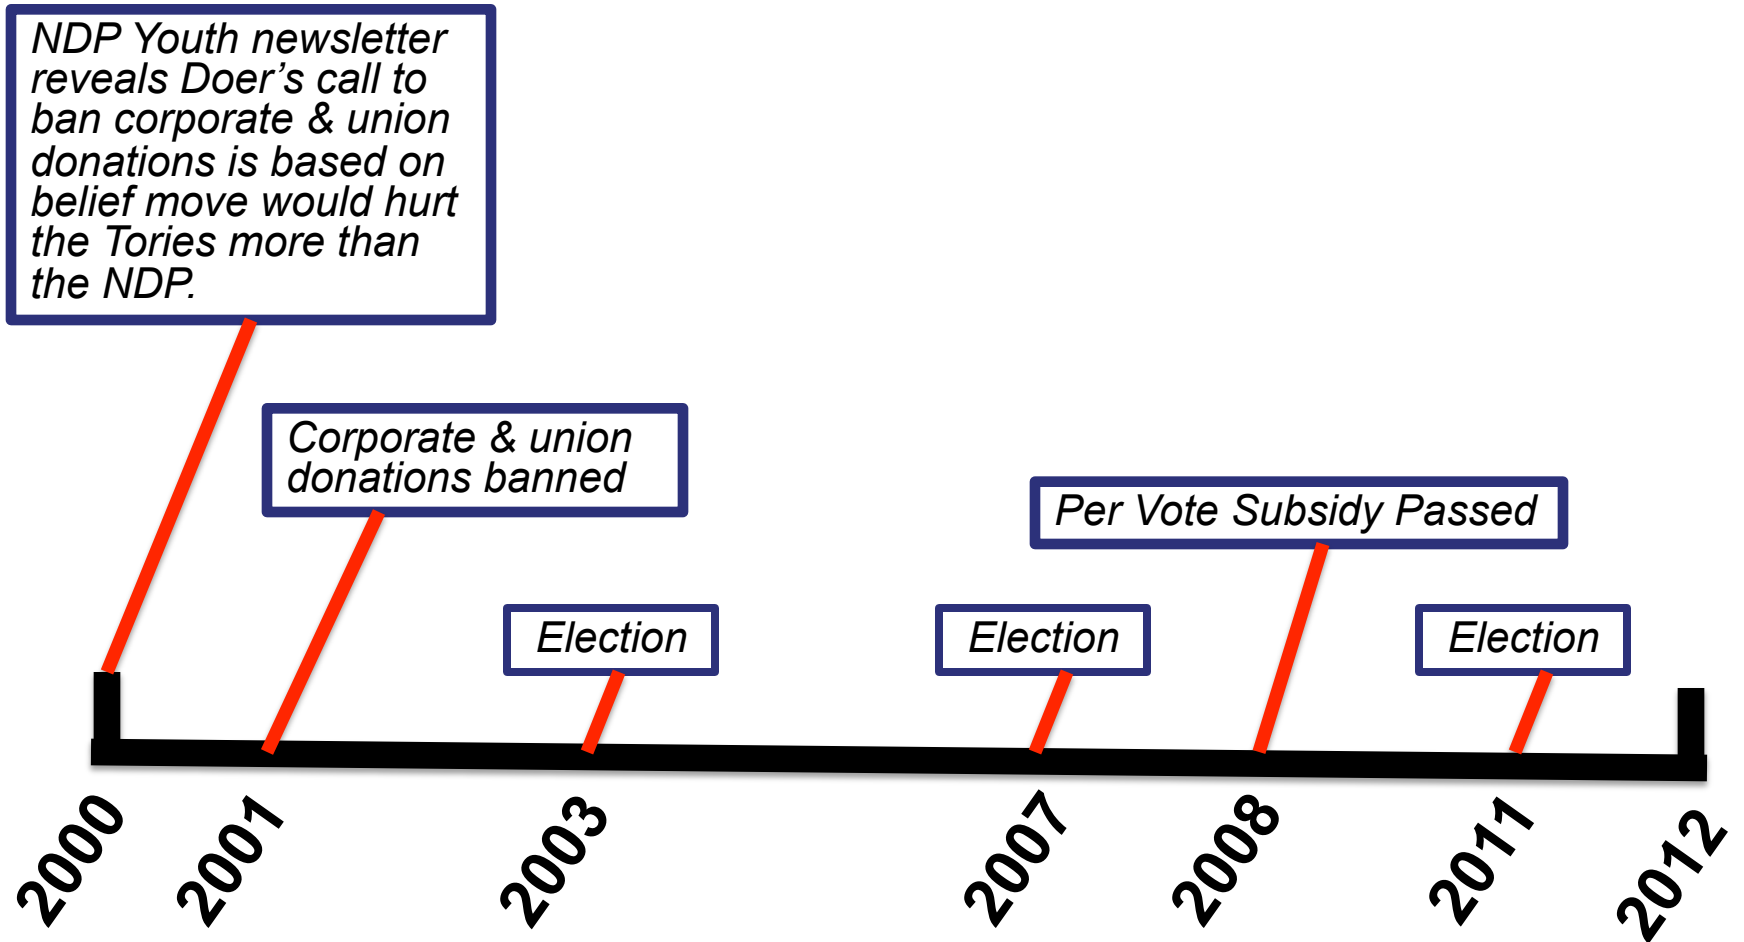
NDP Youth newsletter reveals Doer's call to ban corporate & union donations is based on belief move would hurt the Tories more than the NDP.

Corporate & union donations banned

Election

Election

Per Vote Subsidy Passed

Election

2000
2001
2003
2007
2008
2011
2012